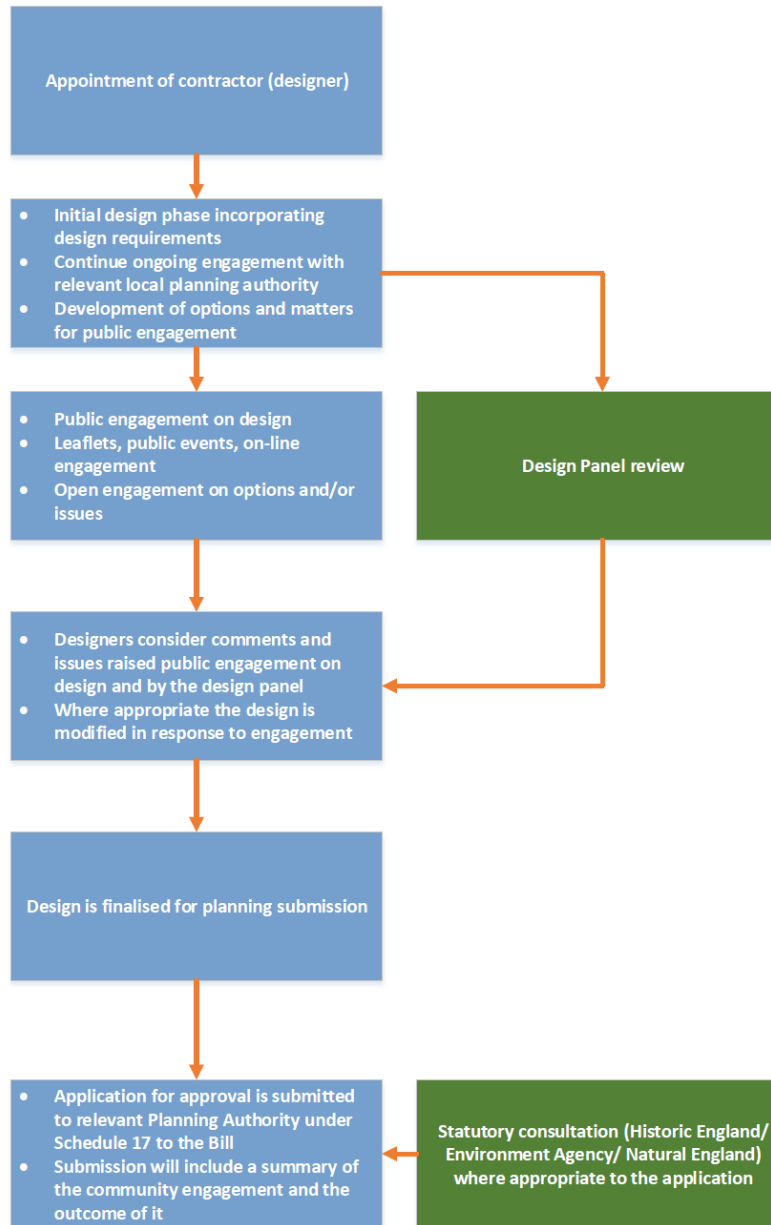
Appointment of contractor (designer)

- Initial design phase incorporating design requirements
- Continue ongoing engagement with relevant local planning authority
- Development of options and matters for public engagement

- Public engagement on design
- Leaflets, public events, on-line engagement
- Open engagement on options and/or issues

Design Panel review

- Designers consider comments and issues raised public engagement on design and by the design panel
- Where appropriate the design is modified in response to engagement

Design is finalised for planning submission

- Application for approval is submitted to relevant Planning Authority under Schedule 17 to the Bill
- Submission will include a summary of the community engagement and the outcome of it

Statutory consultation (Historic England/ Environment Agency/ Natural England) where appropriate to the application